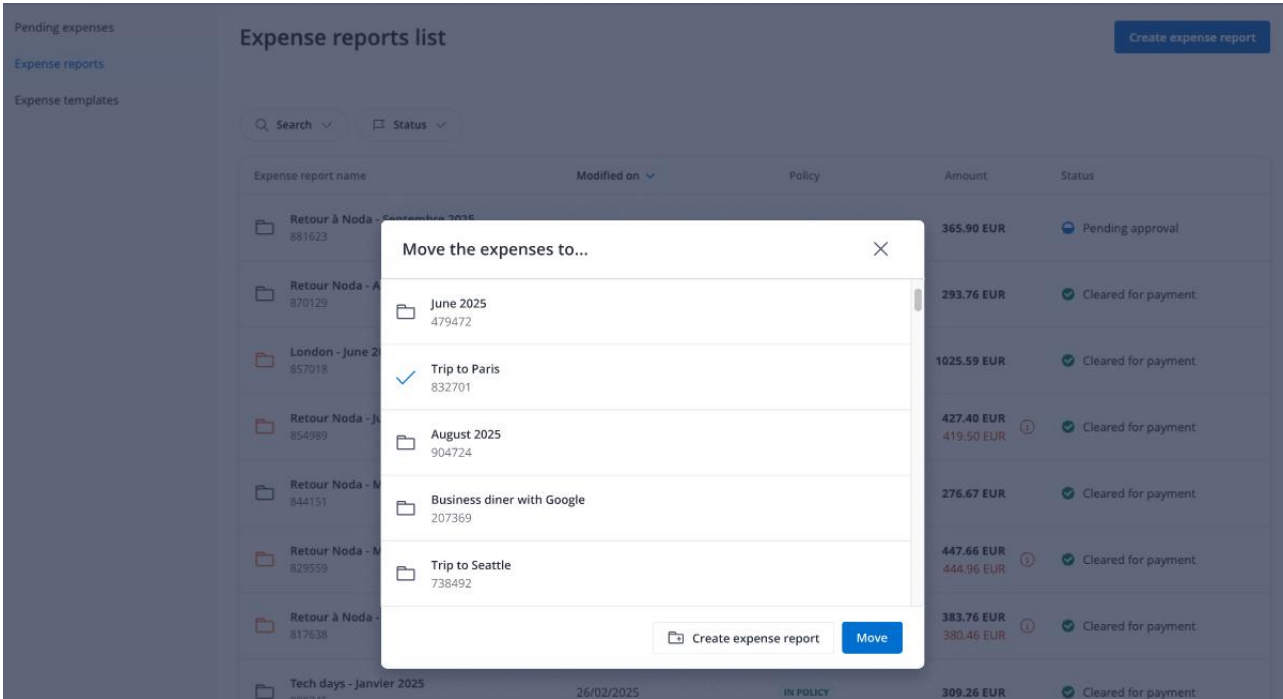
Pending expenses
Expense reports
Expense templates

Expense reports list

Create expense report

Search
Status

| Expense report name | Modified on | Policy | Amount | Status |
|---|---|---|---|---|
| Retour à Noda - Septembre 2025 881623 | | | 365.90 EUR | Pending approval |
| Retour Noda - A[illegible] 870129 | | | 293.76 EUR | Cleared for payment |
| London - June 2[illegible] 857018 | | | 1025.59 EUR | Cleared for payment |
| Retour Noda - Ju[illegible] 854989 | | | 427.40 EUR 419.50 EUR | Cleared for payment |
| Retour Noda - M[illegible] 844151 | | | 276.67 EUR | Cleared for payment |
| Retour Noda - M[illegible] 829559 | | | 447.66 EUR 444.96 EUR | Cleared for payment |
| Retour à Noda - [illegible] 817638 | | | 383.76 EUR 380.46 EUR | Cleared for payment |
| Tech days - Janvier 2025 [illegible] | 26/02/2025 | IN POLICY | 309.26 EUR | Cleared for payment |

Move the expenses to...

June 2025
479472

Trip to Paris
832701

August 2025
904724

Business diner with Google
207369

Trip to Seattle
738492

Create expense report
Move